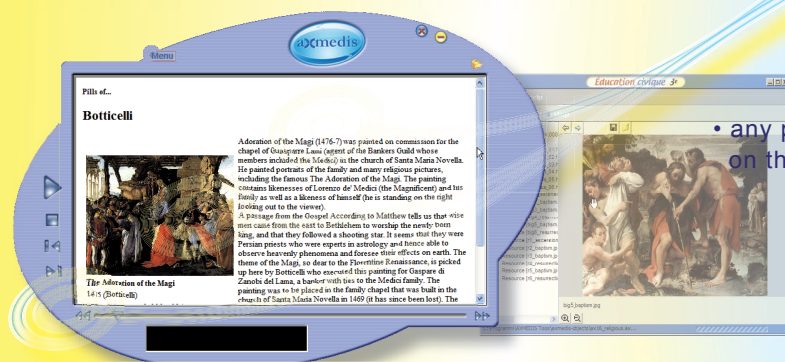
axmedis

Menu

Pills of...

Botticelli

Adoration of the Magi (1476-7) was painted on commission for the chapel of Gaspare Lami (agent of the Bankers Guild whose members included the Medici) in the church of Santa Maria Novella. He painted portraits of the family and many religious pictures, including the famous The Adoration of the Magi. The painting contains likenesses of Lorenzo de' Medici (the Magnificent) and his family as well as a likeness of himself (he is standing on the right looking out to the viewer).
A passage from the Gospel According to Matthew tells us that wise men came from the east to Bethlehem to worship the newly born king, and that they followed a shooting star. It seems that they were Persian priests who were experts in astrology and hence able to observe heavenly phenomena and foresee their effects on earth. The theme of the Magi, so dear to the Florentine Renaissance, is picked up here by Botticelli who executed this painting for Gaspare di Zanobi del Lama, a banker with ties to the Medici family. The painting was to be placed in the family chapel that was built in the church of Santa Maria Novella in 1469 (it has since been lost). The

The Adoration of the Magi
1475 (Botticelli)

Education civique

• any p
on th

Resource (r5_baptem
Resource (r6_resurrect
Resource (r5_baptem
Resource (r6_resurrect

bg5_baptem.jpg

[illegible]/axMEDIS Tool/axmedis-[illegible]/r_religious.ax...